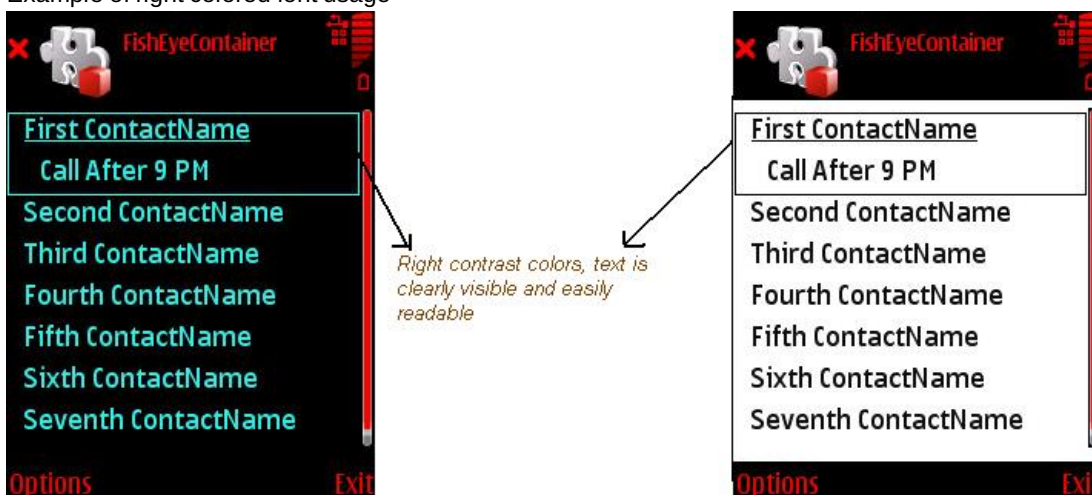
Example of right colored font usage

FishEyeContainer

First ContactName
Call After 9 PM
Second ContactName
Third ContactName
Fourth ContactName
Fifth ContactName
Sixth ContactName
Seventh ContactName

Options
Exit

Right contrast colors, text is clearly visible and easily readable

FishEyeContainer

First ContactName
Call After 9 PM
Second ContactName
Third ContactName
Fourth ContactName
Fifth ContactName
Sixth ContactName
Seventh ContactName

Options
Exi